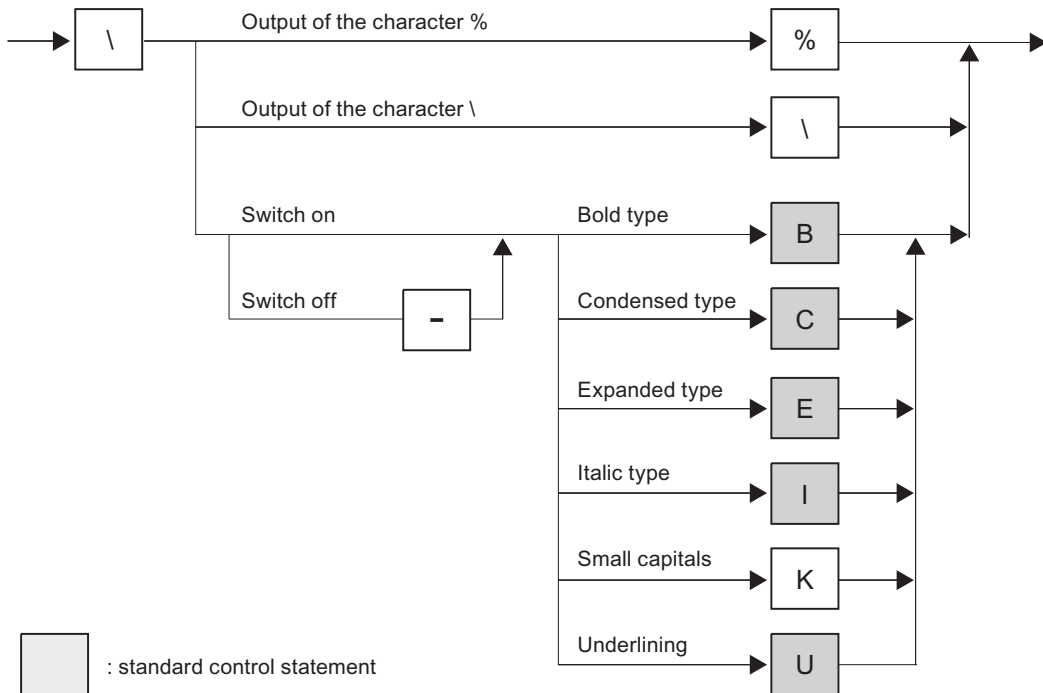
\

Output of the character %

%

Output of the character \

\

Switch on

Switch off

-

Bold type

B

Condensed type

C

Expanded type

E

Italic type

I

Small capitals

K

Underlining

U

: standard control statement